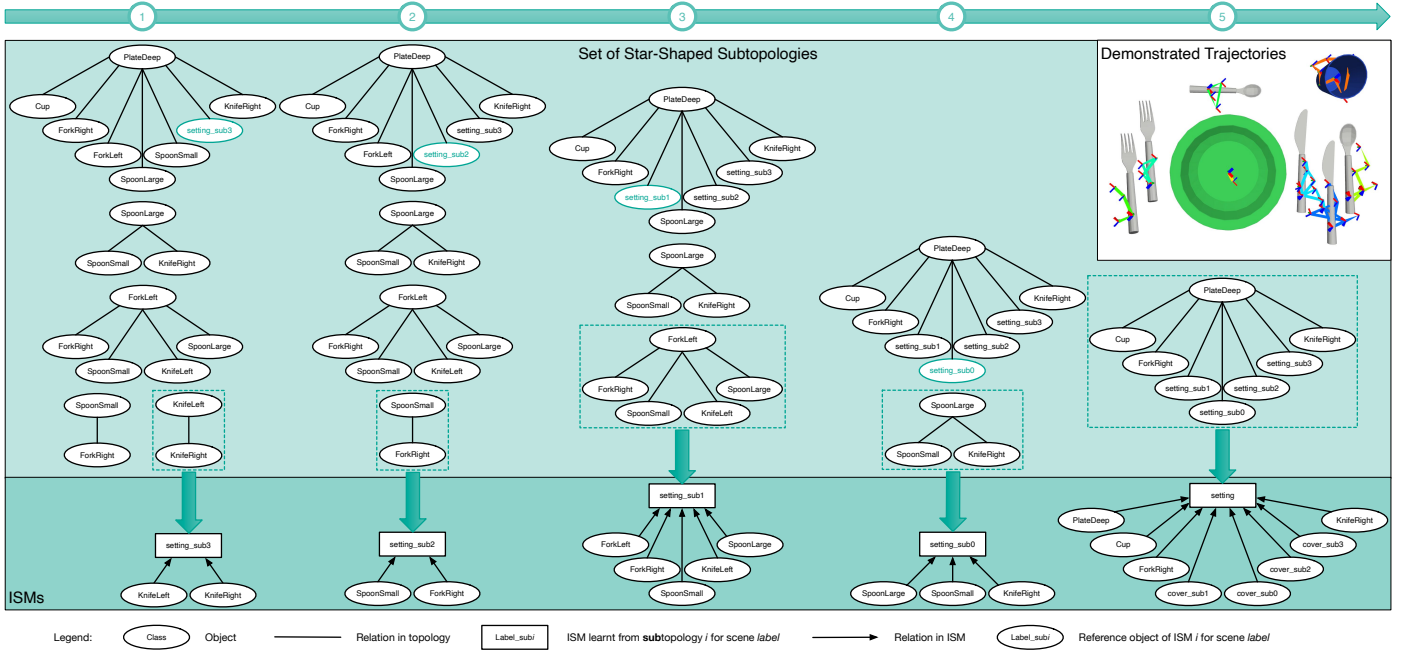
1 2 3 4 5

Set of Star-Shaped Subtopologies

Demonstrated Trajectories

PlateDeep
Cup
KnifeRight
ForkRight
setting_sub3
ForkLeft
SpoonSmall
SpoonLarge

SpoonLarge
SpoonSmall
KnifeRight

ForkLeft
ForkRight
SpoonLarge
SpoonSmall
KnifeLeft

SpoonSmall
ForkRight

KnifeLeft
KnifeRight

PlateDeep
Cup
KnifeRight
ForkRight
setting_sub3
ForkLeft
setting_sub2
SpoonLarge

SpoonLarge
SpoonSmall
KnifeRight

ForkLeft
ForkRight
SpoonLarge
SpoonSmall
KnifeLeft

SpoonSmall
ForkRight

PlateDeep
Cup
KnifeRight
ForkRight
setting_sub3
setting_sub1
setting_sub2
SpoonLarge

SpoonLarge
SpoonSmall
KnifeRight

ForkLeft
ForkRight
SpoonLarge
SpoonSmall
KnifeLeft

PlateDeep
Cup
KnifeRight
ForkRight
setting_sub3
setting_sub1
setting_sub2
setting_sub0

SpoonLarge
SpoonSmall
KnifeRight

PlateDeep
Cup
KnifeRight
ForkRight
setting_sub3
setting_sub1
setting_sub2
setting_sub0

setting_sub3
KnifeLeft
KnifeRight

setting_sub2
SpoonSmall
ForkRight

setting_sub1
ForkLeft
SpoonLarge
ForkRight
KnifeLeft
SpoonSmall

setting_sub0
SpoonLarge
SpoonSmall
KnifeRight

setting
PlateDeep
KnifeRight
Cup
cover_sub3
ForkRight
cover_sub2
cover_sub1
cover_sub0

ISMs

Legend: Class Object Relation in topology Label_sub$i$ ISM learnt from **sub**topology $i$ for scene *label* Relation in ISM Label_sub$i$ Reference object of ISM $i$ for scene *label*